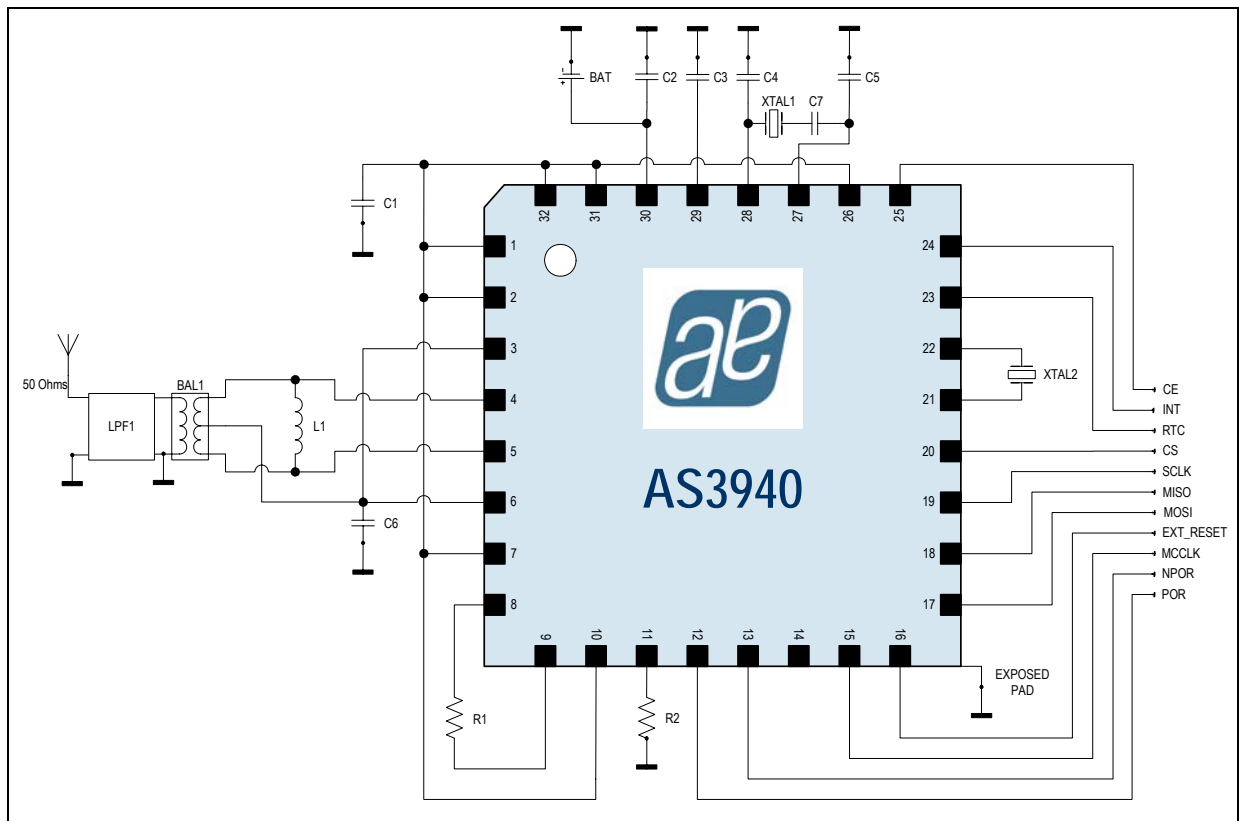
BAT
C2
C3
C4
C5
XTAL1
C7
C1
32
31
30
29
28
27
26
25
1
2
3
4
5
6
7
8
24
23
22
21
20
19
18
17
9
10
11
12
13
14
15
16
50 Ohms
LPF1
BAL1
L1
C6
AS3940
XTAL2
CE
INT
RTC
CS
SCLK
MISO
MOSI
EXT_RESET
MCCLK
NPOR
POR
EXPOSED PAD
R1
R2